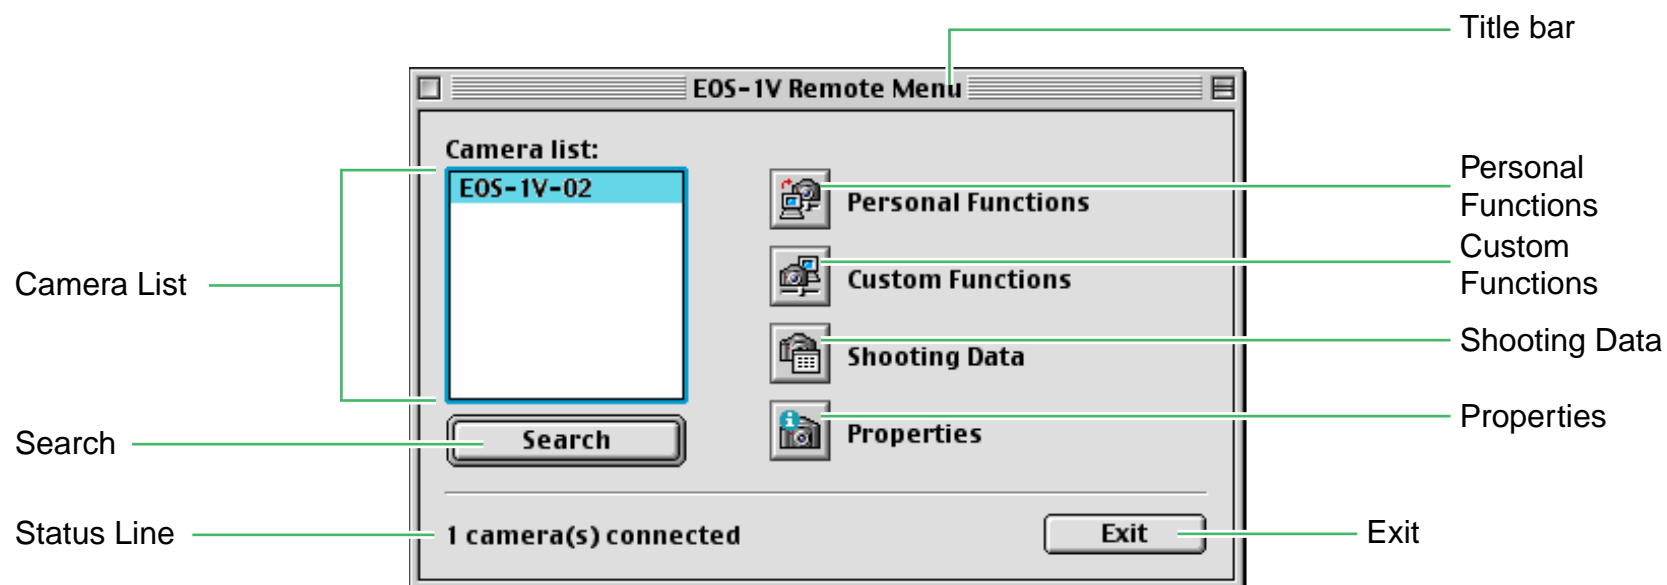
Title bar

EOS-1V Remote Menu

Camera list:

EOS-1V-02

Personal Functions

Custom Functions

Shooting Data

Properties

Search

1 camera(s) connected

Exit

Camera List

Search

Status Line

Personal Functions

Custom Functions

Shooting Data

Properties

Exit